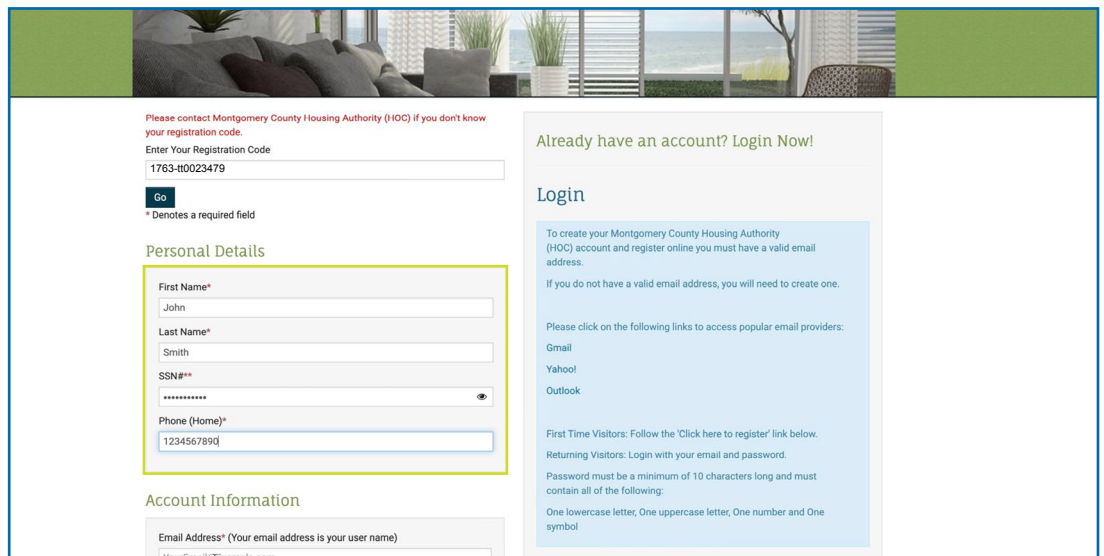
Please contact Montgomery County Housing Authority (HOC) if you don't know your registration code.

Enter Your Registration Code

1763-tt0023479

Go

* Denotes a required field

Personal Details

First Name*

John

Last Name*

Smith

SSN#**

•••••••••••

Phone (Home)*

1234567890

Account Information

Email Address* (Your email address is your user name)

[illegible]

Already have an account? Login Now!

Login

To create your Montgomery County Housing Authority (HOC) account and register online you must have a valid email address.

If you do not have a valid email address, you will need to create one.

Please click on the following links to access popular email providers:

Gmail

Yahoo!

Outlook

First Time Visitors: Follow the 'Click here to register' link below.

Returning Visitors: Login with your email and password.

Password must be a minimum of 10 characters long and must contain all of the following:

One lowercase letter, One uppercase letter, One number and One symbol